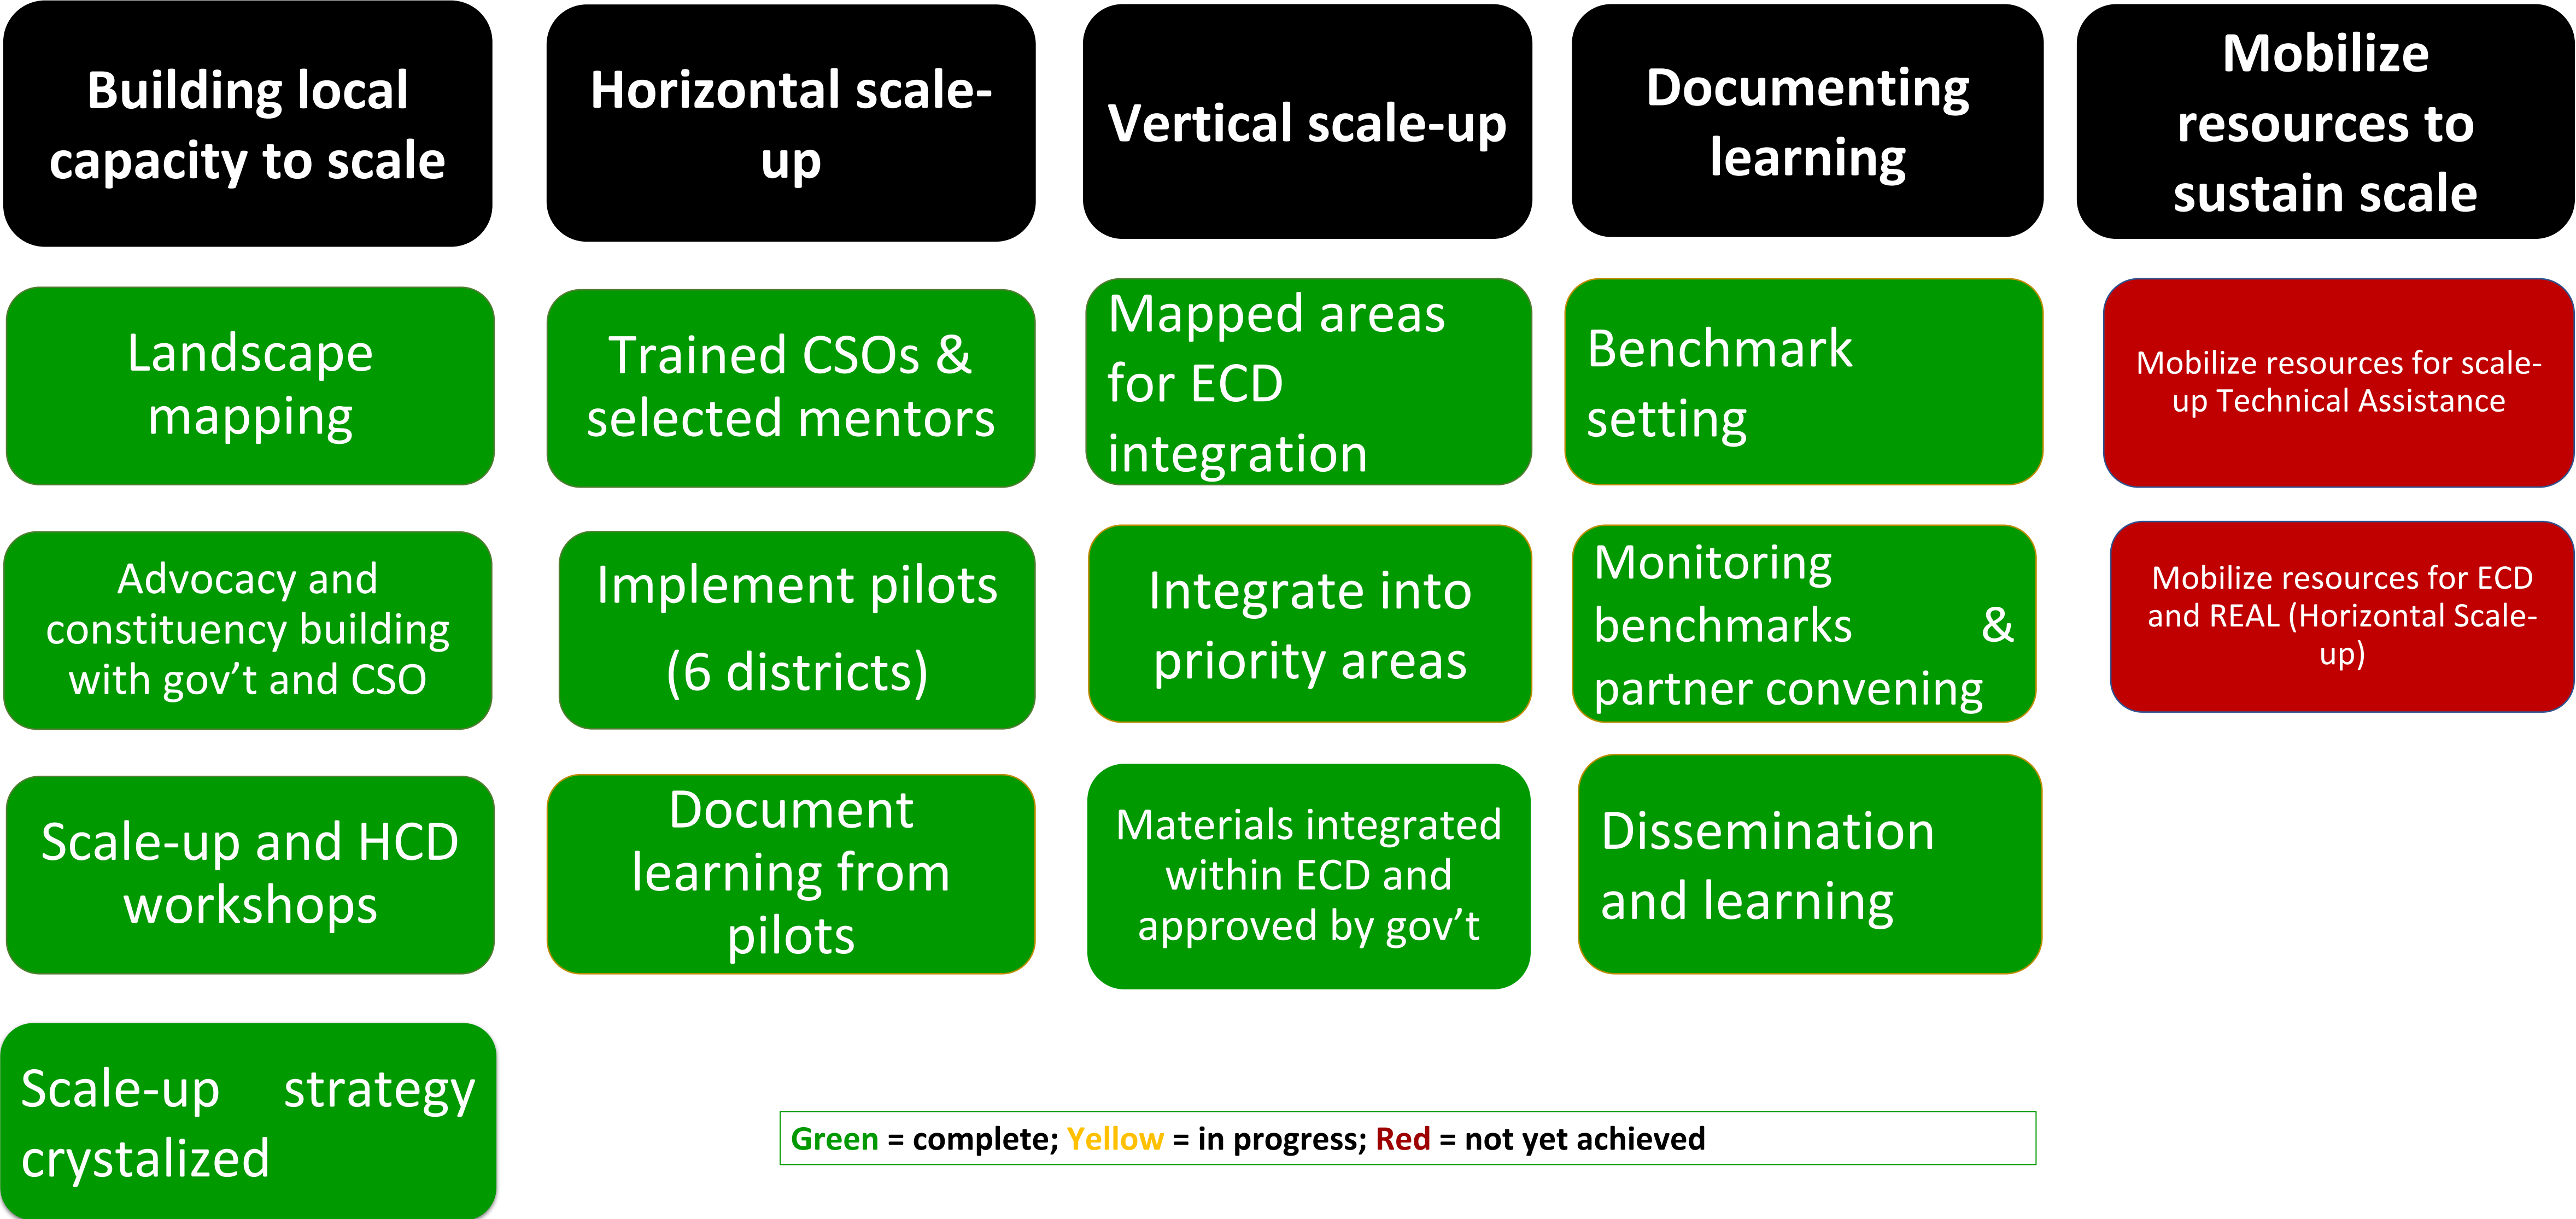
Building local capacity to scale

Landscape mapping

Advocacy and constituency building with gov’t and CSO

Scale-up and HCD workshops

Scale-up strategy crystalized

Horizontal scale-up

Trained CSOs & selected mentors

Implement pilots (6 districts)

Document learning from pilots

Vertical scale-up

Mapped areas for ECD integration

Integrate into priority areas

Materials integrated within ECD and approved by gov’t

Documenting learning

Benchmark setting

Monitoring benchmarks & partner convening

Dissemination and learning

Mobilize resources to sustain scale

Mobilize resources for scale-up Technical Assistance

Mobilize resources for ECD and REAL (Horizontal Scale-up)

Green = complete; Yellow = in progress; Red = not yet achieved